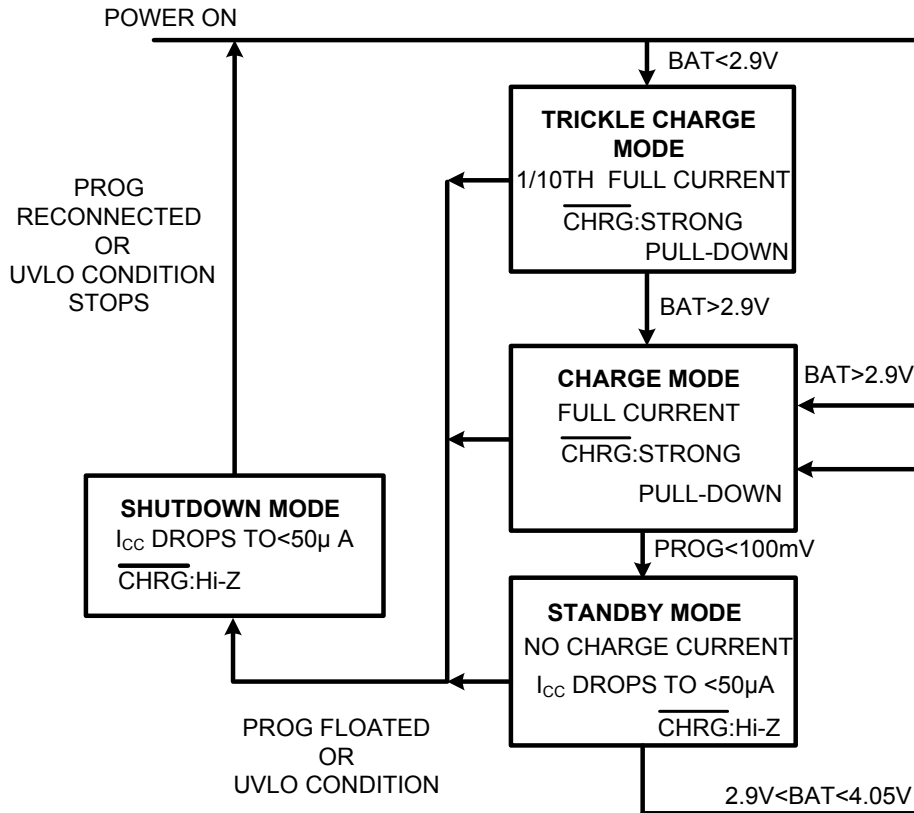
POWER ON

BAT<2.9V

TRICKLE CHARGE MODE
1/10TH FULL CURRENT
$\overline{\text{CHRG}}$:STRONG PULL-DOWN

PROG RECONNECTED OR UVLO CONDITION STOPS

BAT>2.9V

CHARGE MODE
FULL CURRENT
$\overline{\text{CHRG}}$:STRONG PULL-DOWN

BAT>2.9V

SHUTDOWN MODE
$I_{CC}$ DROPS TO<50μ A
$\overline{\text{CHRG}}$:Hi-Z

PROG<100mV

STANDBY MODE
NO CHARGE CURRENT
$I_{CC}$ DROPS TO <50μA
$\overline{\text{CHRG}}$:Hi-Z

PROG FLOATED OR UVLO CONDITION

2.9V<BAT<4.05V